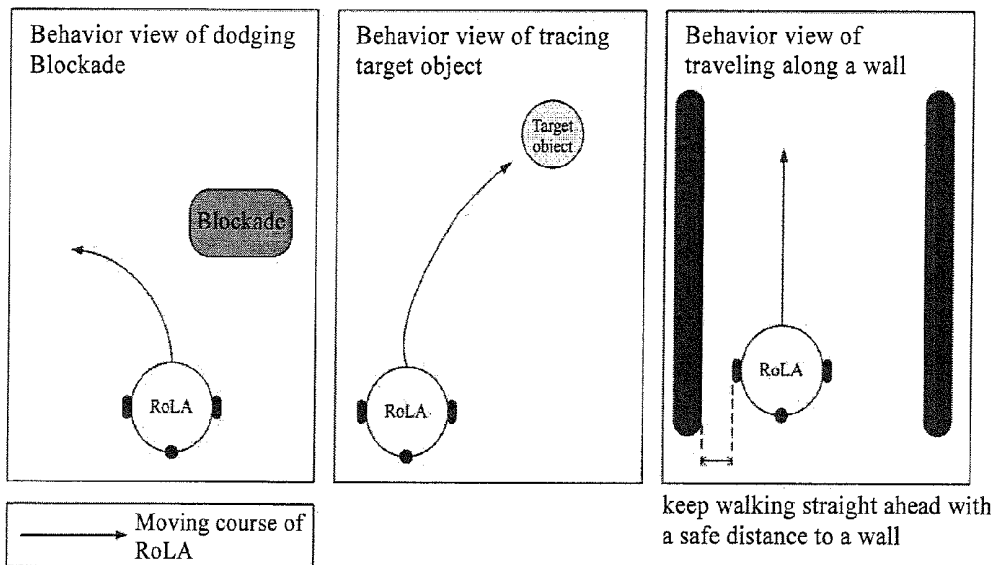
Behavior view of dodging Blockade

Blockade

RoLA

Behavior view of tracing target object

Target object

RoLA

Behavior view of traveling along a wall

RoLA

keep walking straight ahead with a safe distance to a wall

Moving course of RoLA